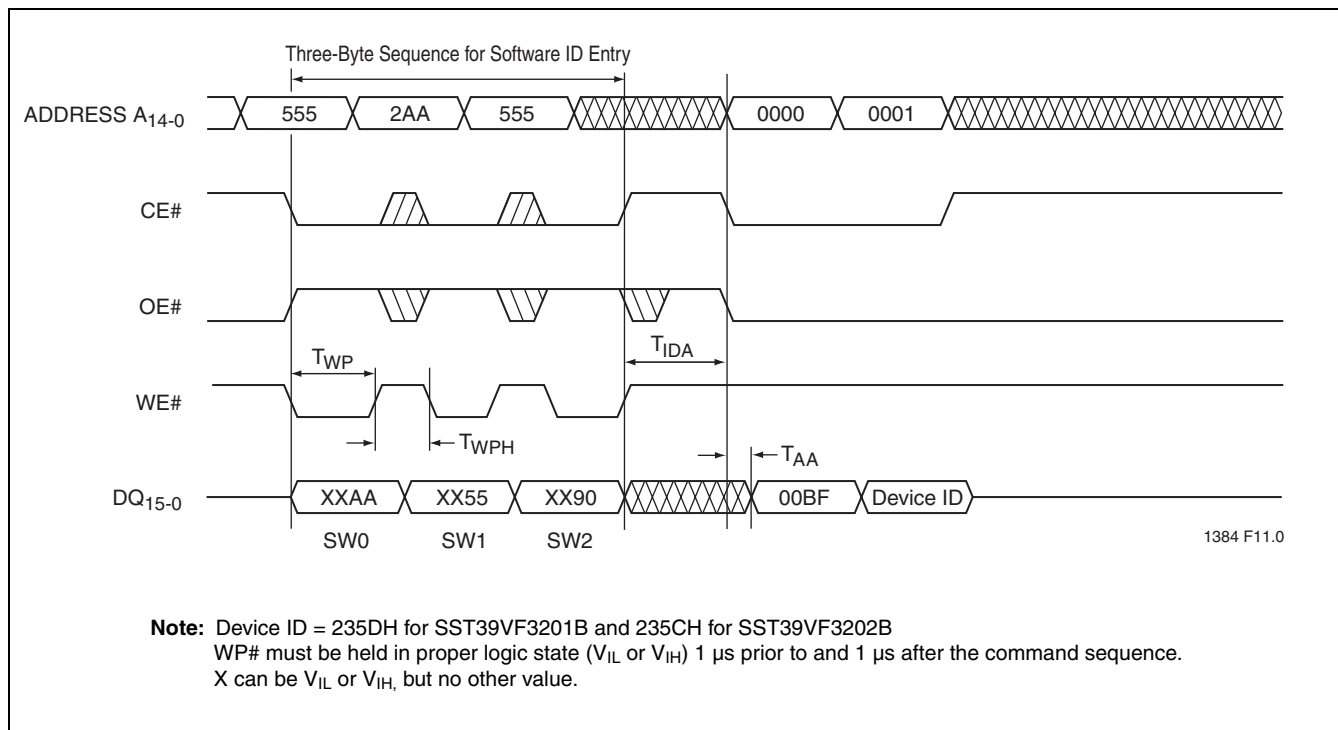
Three-Byte Sequence for Software ID Entry

ADDRESS $A_{14-0}$ 555 2AA 555 0000 0001

CE#

OE#

$T_{WP}$ $T_{IDA}$

WE#

$T_{WPH}$ $T_{AA}$

$DQ_{15-0}$ XXAA XX55 XX90 00BF Device ID

SW0 SW1 SW2

1384 F11.0

**Note:** Device ID = 235DH for SST39VF3201B and 235CH for SST39VF3202B
WP# must be held in proper logic state ($V_{IL}$ or $V_{IH}$) 1 µs prior to and 1 µs after the command sequence.
X can be $V_{IL}$ or $V_{IH,}$ but no other value.